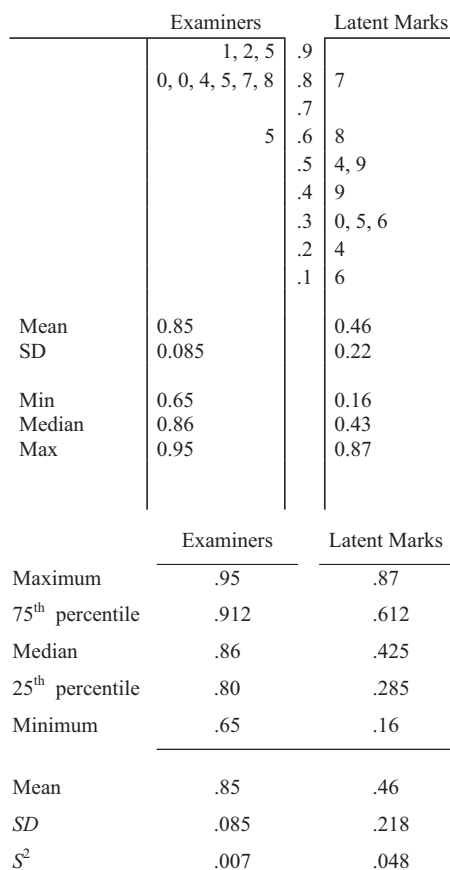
|  | Examiners |  | Latent Marks |
|---|---|---|---|
|  | 1, 2, 5 | .9 |  |
|  | 0, 0, 4, 5, 7, 8 | .8 | 7 |
|  |  | .7 |  |
|  | 5 | .6 | 8 |
|  |  | .5 | 4, 9 |
|  |  | .4 | 9 |
|  |  | .3 | 0, 5, 6 |
|  |  | .2 | 4 |
|  |  | .1 | 6 |
| Mean | 0.85 |  | 0.46 |
| SD | 0.085 |  | 0.22 |
| Min | 0.65 |  | 0.16 |
| Median | 0.86 |  | 0.43 |
| Max | 0.95 |  | 0.87 |

|  | Examiners | Latent Marks |
|---|---|---|
| Maximum | .95 | .87 |
| 75$^{th}$ percentile | .912 | .612 |
| Median | .86 | .425 |
| 25$^{th}$ percentile | .80 | .285 |
| Minimum | .65 | .16 |
| Mean | .85 | .46 |
| *SD* | .085 | .218 |
| $S^2$ | .007 | .048 |